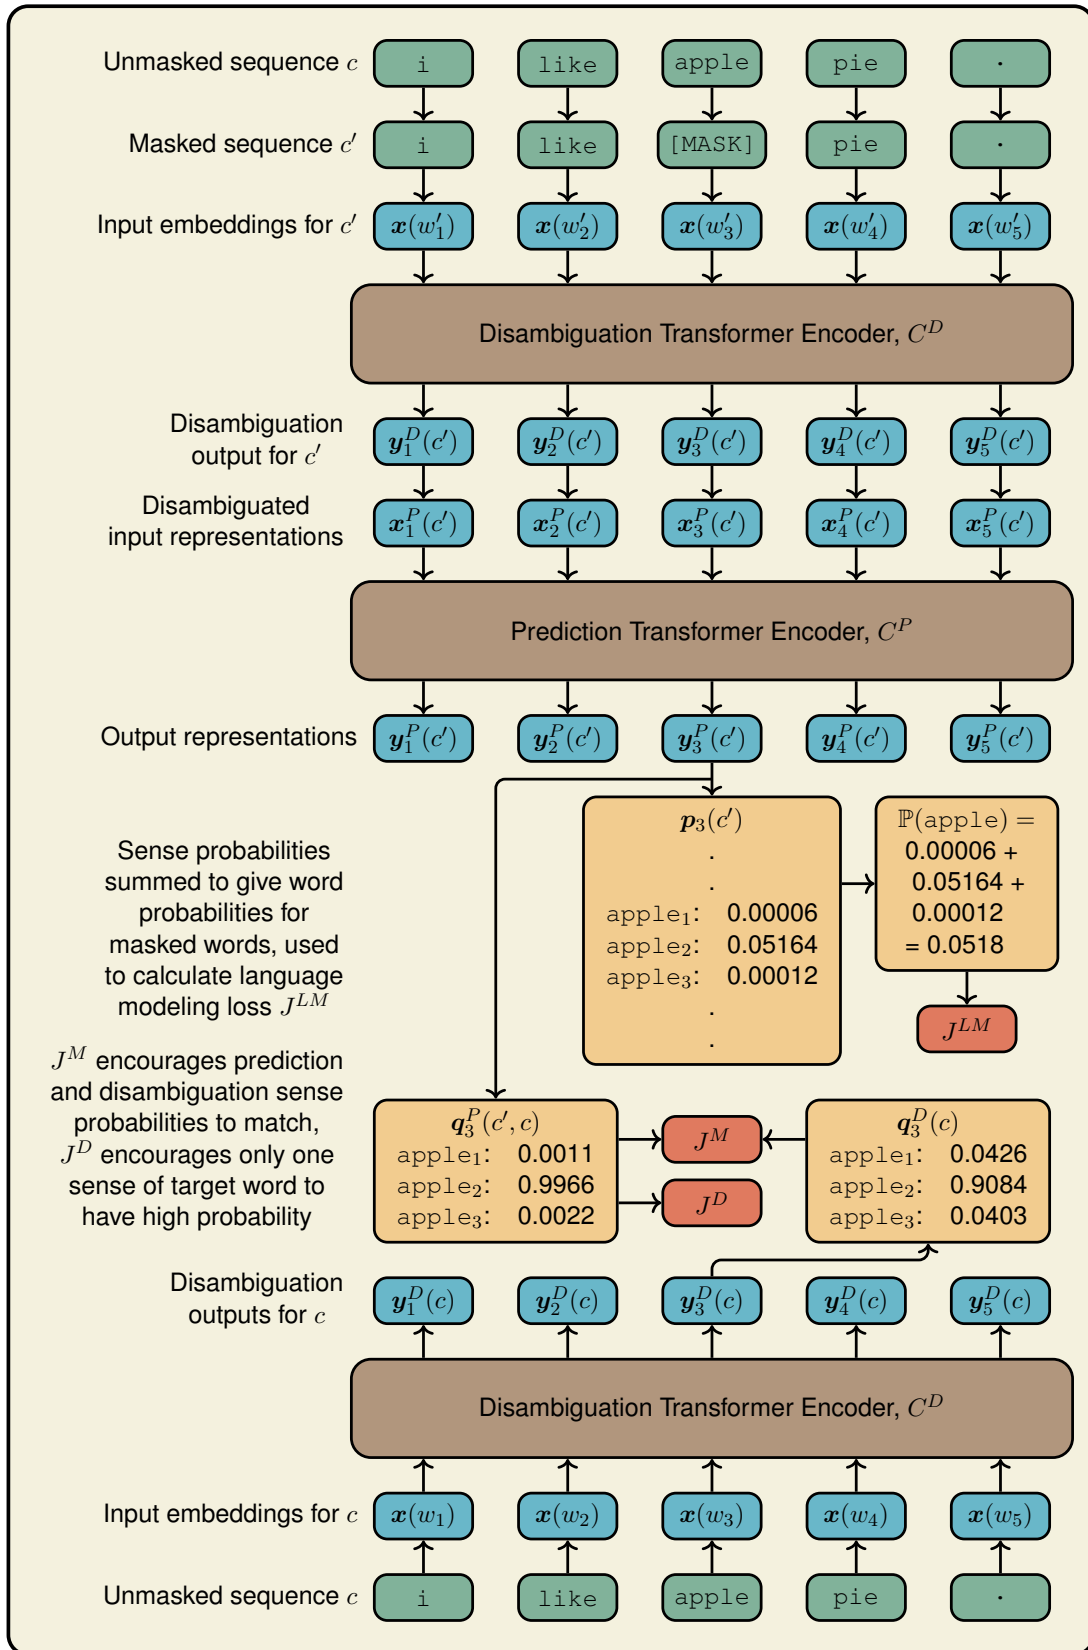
Unmasked sequence $c$ i like apple pie .

Masked sequence $c'$ i like [MASK] pie .

Input embeddings for $c'$ $\boldsymbol{x}(w'_1)$ $\boldsymbol{x}(w'_2)$ $\boldsymbol{x}(w'_3)$ $\boldsymbol{x}(w'_4)$ $\boldsymbol{x}(w'_5)$

Disambiguation Transformer Encoder, $C^D$

Disambiguation output for $c'$ $\boldsymbol{y}_1^D(c')$ $\boldsymbol{y}_2^D(c')$ $\boldsymbol{y}_3^D(c')$ $\boldsymbol{y}_4^D(c')$ $\boldsymbol{y}_5^D(c')$

Disambiguated input representations $\boldsymbol{x}_1^P(c')$ $\boldsymbol{x}_2^P(c')$ $\boldsymbol{x}_3^P(c')$ $\boldsymbol{x}_4^P(c')$ $\boldsymbol{x}_5^P(c')$

Prediction Transformer Encoder, $C^P$

Output representations $\boldsymbol{y}_1^P(c')$ $\boldsymbol{y}_2^P(c')$ $\boldsymbol{y}_3^P(c')$ $\boldsymbol{y}_4^P(c')$ $\boldsymbol{y}_5^P(c')$

Sense probabilities summed to give word probabilities for masked words, used to calculate language modeling loss $J^{LM}$

$\boldsymbol{p}_3(c')$
.
.
apple$_1$: 0.00006
apple$_2$: 0.05164
apple$_3$: 0.00012
.
.

$\mathbb{P}$(apple) = 0.00006 + 0.05164 + 0.00012 = 0.0518

$J^{LM}$

$J^M$ encourages prediction and disambiguation sense probabilities to match, $J^D$ encourages only one sense of target word to have high probability

$\boldsymbol{q}_3^P(c', c)$
apple$_1$: 0.0011
apple$_2$: 0.9966
apple$_3$: 0.0022

$J^M$

$J^D$

$\boldsymbol{q}_3^D(c)$
apple$_1$: 0.0426
apple$_2$: 0.9084
apple$_3$: 0.0403

Disambiguation outputs for $c$ $\boldsymbol{y}_1^D(c)$ $\boldsymbol{y}_2^D(c)$ $\boldsymbol{y}_3^D(c)$ $\boldsymbol{y}_4^D(c)$ $\boldsymbol{y}_5^D(c)$

Disambiguation Transformer Encoder, $C^D$

Input embeddings for $c$ $\boldsymbol{x}(w_1)$ $\boldsymbol{x}(w_2)$ $\boldsymbol{x}(w_3)$ $\boldsymbol{x}(w_4)$ $\boldsymbol{x}(w_5)$

Unmasked sequence $c$ i like apple pie .